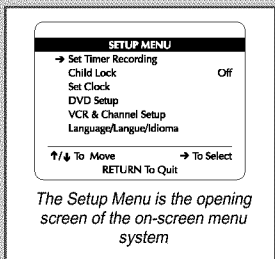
SETUP MENU
→ Set Timer Recording
Child Lock Off
Set Clock
DVD Setup
VCR & Channel Setup
Language/Langue/Idioma

↑/↓ To Move → To Select
RETURN To Quit

The Setup Menu is the opening screen of the on-screen menu system